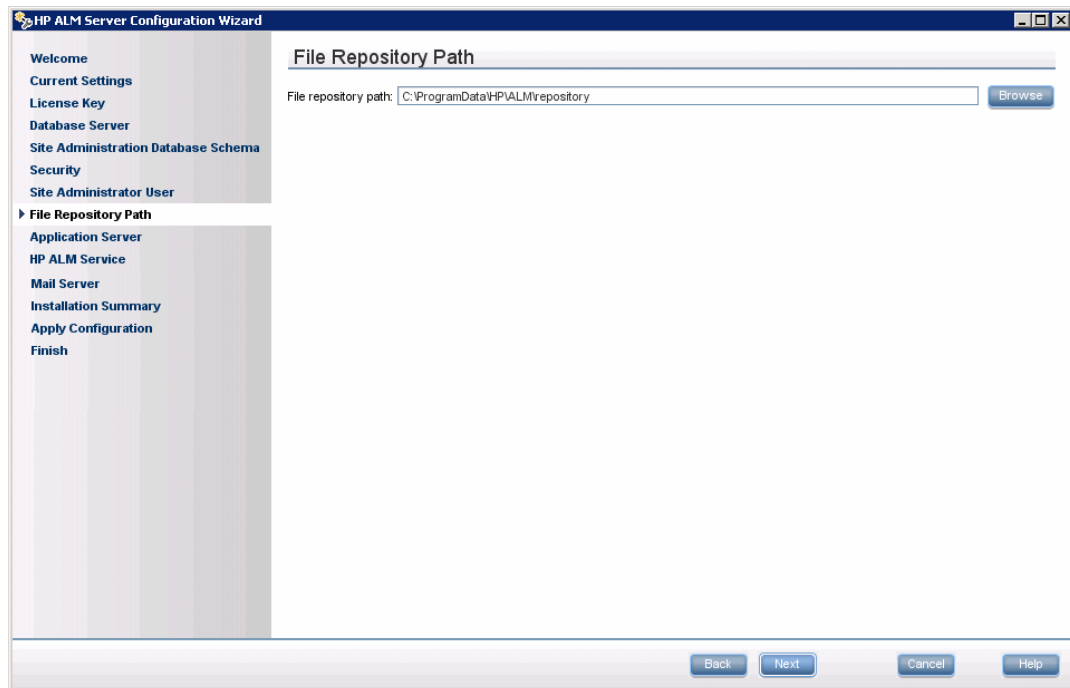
HP ALM Server Configuration Wizard

Welcome
Current Settings
License Key
Database Server
Site Administration Database Schema
Security
Site Administrator User
File Repository Path
Application Server
HP ALM Service
Mail Server
Installation Summary
Apply Configuration
Finish

File Repository Path

File repository path: C:\ProgramData\HP\ALM\repository

Browse

Back Next Cancel Help